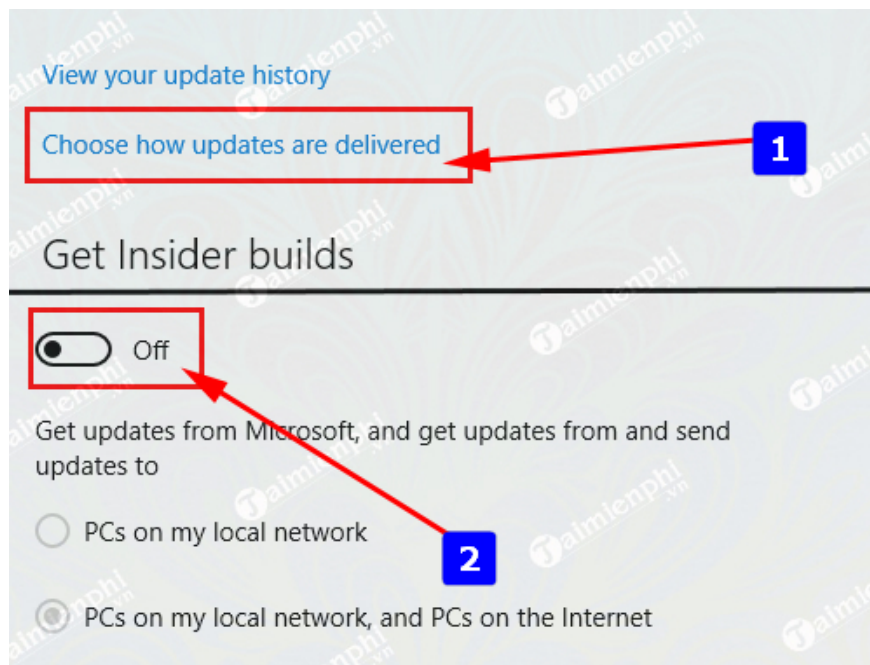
View your update history

Choose how updates are delivered

1

Get Insider builds

Off

Get updates from Microsoft, and get updates from and send updates to

PCs on my local network

2

PCs on my local network, and PCs on the Internet

Taimienphi.vn